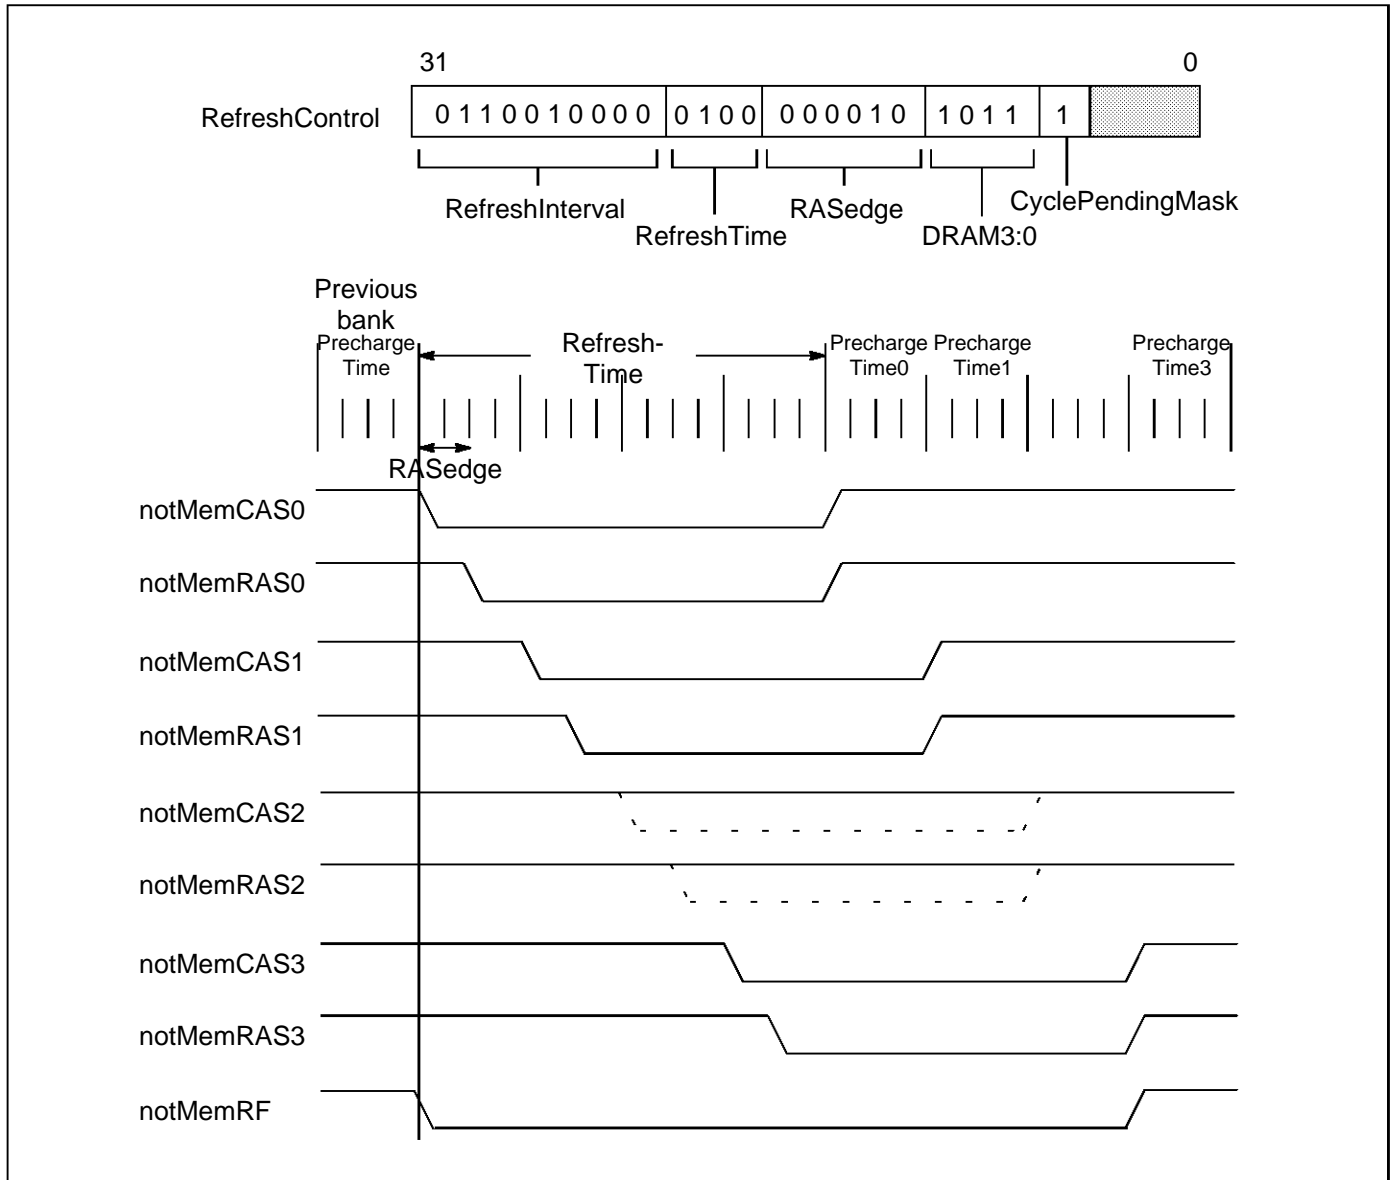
31

0

RefreshControl

| 0 1 1 0 0 1 0 0 0 0 | 0 1 0 0 | 0 0 0 0 1 0 | 1 0 1 1 | 1 | |
|---|---|---|---|---|---|

RefreshInterval

RefreshTime

RASedge

DRAM3:0

CyclePendingMask

Previous bank Precharge Time

Refresh-Time

Precharge Time0

Precharge Time1

Precharge Time3

RASedge

notMemCAS0

notMemRAS0

notMemCAS1

notMemRAS1

notMemCAS2

notMemRAS2

notMemCAS3

notMemRAS3

notMemRF